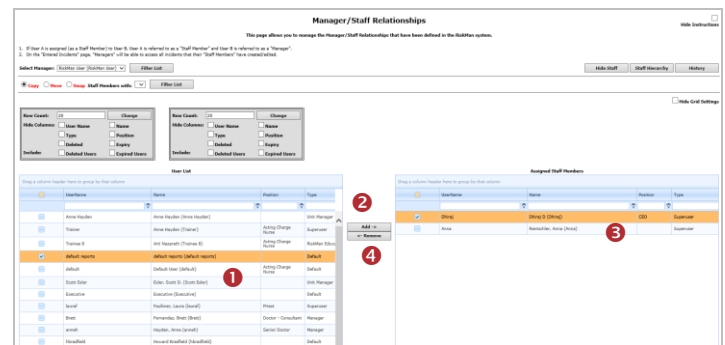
Manager/Staff Relationships

Hide Instructions

This page allows you to manage the Manager/Staff Relationships that have been defined in the RiskMan system.

1. If User A is assigned (as a Staff Member) to User B, User A is referred to as a "Staff Member" and User B is referred to as a "Manager".
2. On the "Entered Incidents" page, "Managers" will be able to access all incidents that their "Staff Members" have created/edited.

Select Manager: RiskMan User (RiskMan User) Filter List

Hide Staff | Staff Hierarchy | History

Copy Move Swap Staff Members with: Filter List

Hide Grid Settings

Row Count: 20 Change
Hide Columns: User Name Name Type Position Deleted Expiry
Include: Deleted Users Expired Users

Row Count: 20 Change
Hide Columns: User Name Name Type Position Deleted Expiry
Include: Deleted Users Expired Users

User List

Drag a column header here to group by that column

| | UserName | Name | Position | Type |
|---|---|---|---|---|
| | Anne Hayden | Anne Hayden (Anne Hayden) | | Unit Manager |
| | Trainer | Anne Hayden (Trainer) | Acting Charge Nurse | Supervisor |
| | Trainee B | Anit Nayyrath (Trainee B) | | RiskMan Educ |
| ✓ | default reports | default reports (default reports) | | Default |
| | default | Default User (default) | Acting Charge Nurse | Default |
| | Scott Exler | Exler, Scott D. (Scott Exler) | | Unit Manager |
| | Executive | Executive (Executive) | | Default |
| | laurel | Faulkner, Laura (laurel) | Priest | Supervisor |
| | Brett | Fernandez, Brett (Brett) | Doctor - Consultant | Manager |
| | annah | Hayden, Anne (annah) | Senior Doctor | Manager |
| | hbradfield | Howard Bradfield (hbradfield) | | Default |

Add ->
<- Remove

Assigned Staff Members

Drag a column header here to group by that column

| | UserName | Name | Position | Type |
|---|---|---|---|---|
| ✓ | Dhiraj | Dhiraj D (Dhiraj) | CEO | Supervisor |
| | Anna | Ramlochan, Anna (Anna) | | Supervisor |

1
2
3
4